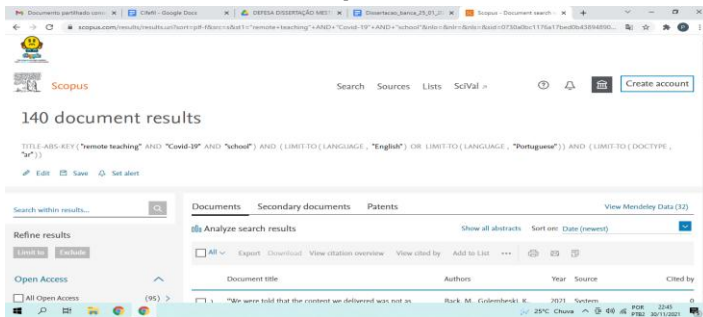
Documents partilhados com × | CiteM - Google Docs × | DEFESA DISSERTAÇÃO MEST × | Dissertacao_banca_25_01_2 × | Scopus - Document search × | +

scopus.com/results/results.uri?sort=plf-f&src=s&sl=1="remote+teaching"+AND+"Covid-19"+AND+"school"&nlo=&nlr=&nls=&sid=0730a8bc1176a17bed0b43894890...

Scopus

Search Sources Lists SciVal ↗

Create account

140 document results

TITLE-ABS-KEY ( "remote teaching" AND "Covid-19" AND "school" ) AND ( LIMIT-TO ( LANGUAGE , "English" ) OR LIMIT-TO ( LANGUAGE , "Portuguese" ) ) AND ( LIMIT-TO ( DOCTYPE , "ar" ) )

Edit Save Set alert

Search within results...

Refine results

Limit to Exclude

Open Access

All Open Access (95) >

Documents Secondary documents Patents

View Mendeley Data (32)

Analyze search results

Show all abstracts Sort on: Date (newest)

All Export Download View citation overview View cited by Add to List •••

Document title Authors Year Source Cited by

"We were told that the content we delivered was not as Rack, M., Golembeski, K. 2021 System 0

25°C Chuva POR PTB2 22:45 30/11/2021